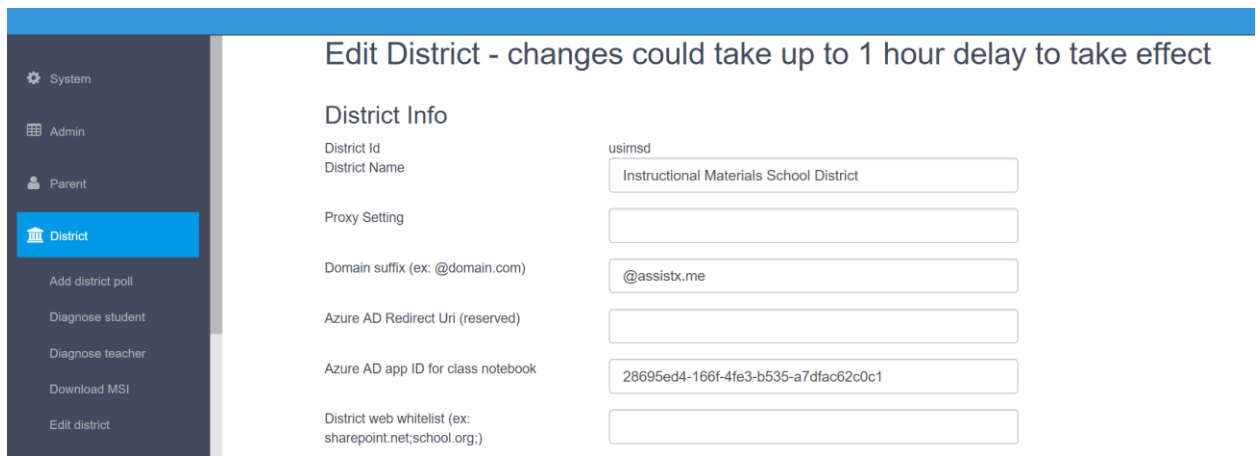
System

Admin

Parent

District

Add district poll

Diagnose student

Diagnose teacher

Download MSI

Edit district

Edit District - changes could take up to 1 hour delay to take effect

District Info

District Id usimsd

District Name Instructional Materials School District

Proxy Setting

Domain suffix (ex: @domain.com) @assistx.me

Azure AD Redirect Uri (reserved)

Azure AD app ID for class notebook 28695ed4-166f-4fe3-b535-a7dfac62c0c1

District web whitelist (ex: sharepoint.net;school.org;)